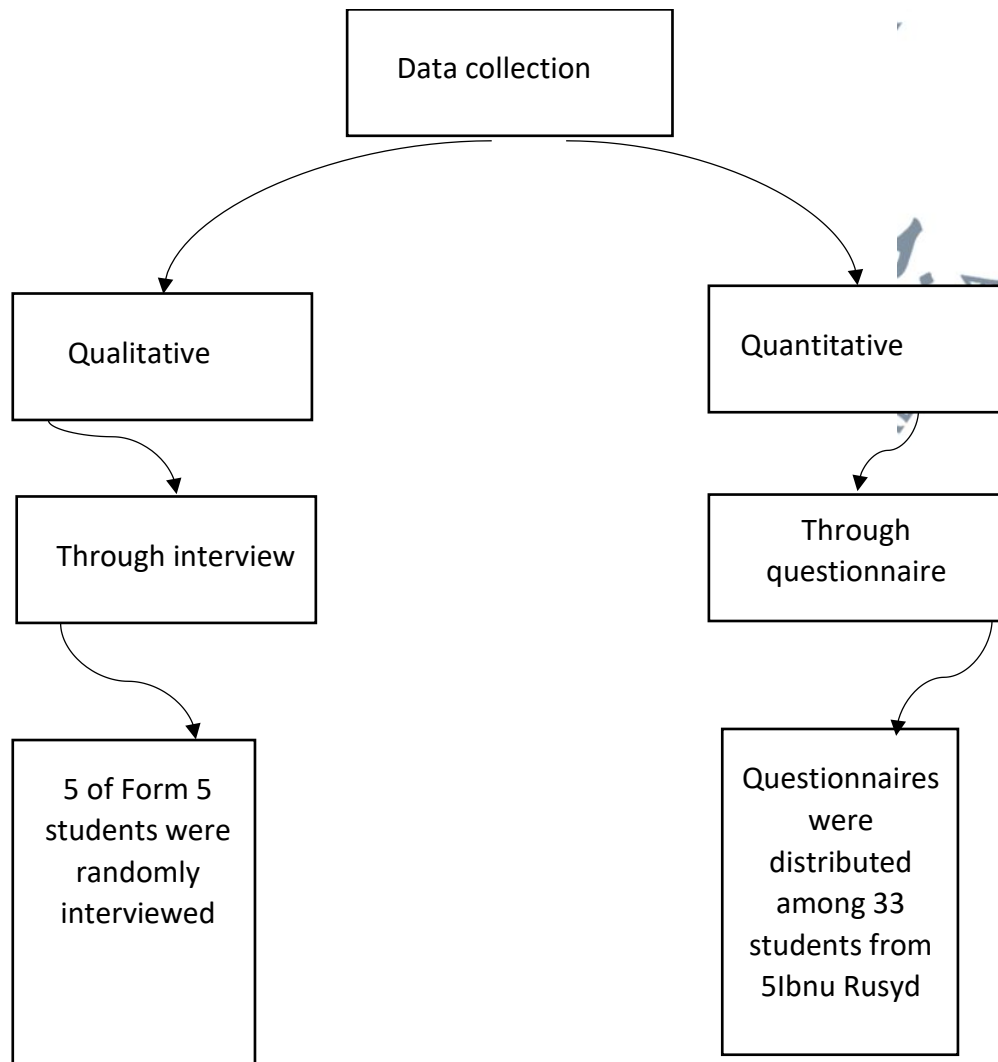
Data collection

Qualitative

Quantitative

Through interview

Through questionnaire

5 of Form 5 students were randomly interviewed

Questionnaires were distributed among 33 students from 5Ibnu Rusyd